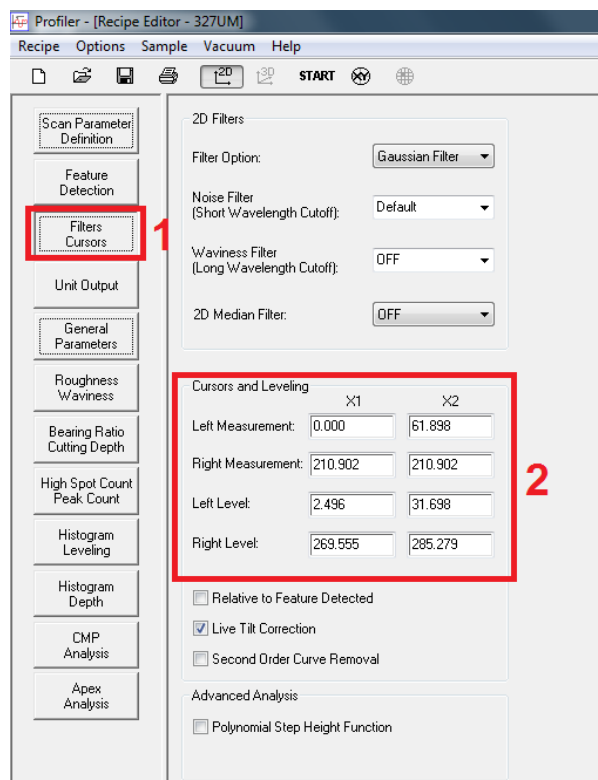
Profiler - [Recipe Editor - 327UM]

Recipe Options Sample Vacuum Help

START

Scan Parameter Definition

Feature Detection

Filters Cursors

1

Unit Output

General Parameters

Roughness Waviness

Bearing Ratio Cutting Depth

High Spot Count Peak Count

Histogram Leveling

Histogram Depth

CMP Analysis

Apex Analysis

2D Filters

Filter Option: Gaussian Filter

Noise Filter (Short Wavelength Cutoff): Default

Waviness Filter (Long Wavelength Cutoff): OFF

2D Median Filter: OFF

Cursors and Leveling

| | X1 | X2 |
|---|---|---|
| Left Measurement: | 0.000 | 61.898 |
| Right Measurement: | 210.902 | 210.902 |
| Left Level: | 2.496 | 31.698 |
| Right Level: | 269.555 | 285.279 |

2

Relative to Feature Detected

Live Tilt Correction

Second Order Curve Removal

Advanced Analysis

Polynomial Step Height Function